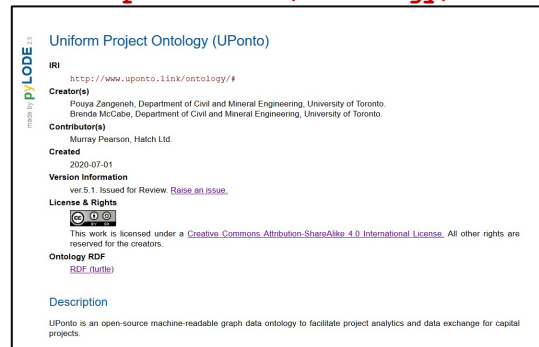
made by pyLODE 2.8

Uniform Project Ontology (UPonto)

IRI

http://www.uponto.link/ontology/#

Creator(s)

Pouya Zangeneh, Department of Civil and Mineral Engineering, University of Toronto.
Brenda McCabe, Department of Civil and Mineral Engineering, University of Toronto.

Contributor(s)

Murray Pearson, Hatch Ltd.

Created

2020-07-01

Version Information

ver.5.1. Issued for Review. Raise an issue.

License & Rights

This work is licensed under a Creative Commons Attribution-ShareAlike 4.0 International License. All other rights are reserved for the creators.

Ontology RDF

RDF (turtle)

Description

UPonto is an open-source machine-readable graph data ontology to facilitate project analytics and data exchange for capital projects.